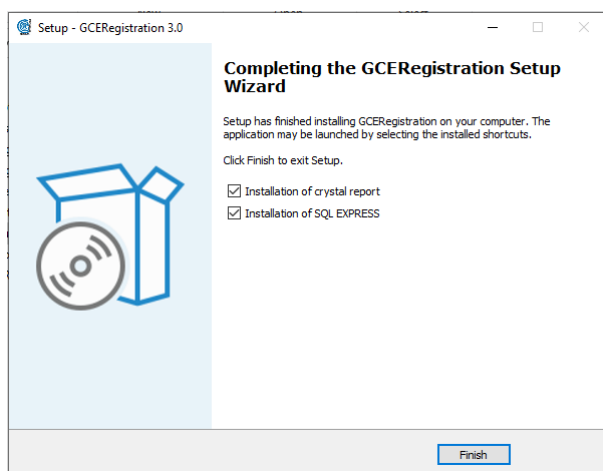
Setup - GCERegistration 3.0

Completing the GCERegistration Setup Wizard

Setup has finished installing GCERegistration on your computer. The application may be launched by selecting the installed shortcuts.

Click Finish to exit Setup.

Installation of crystal report

Installation of SQL EXPRESS

Finish